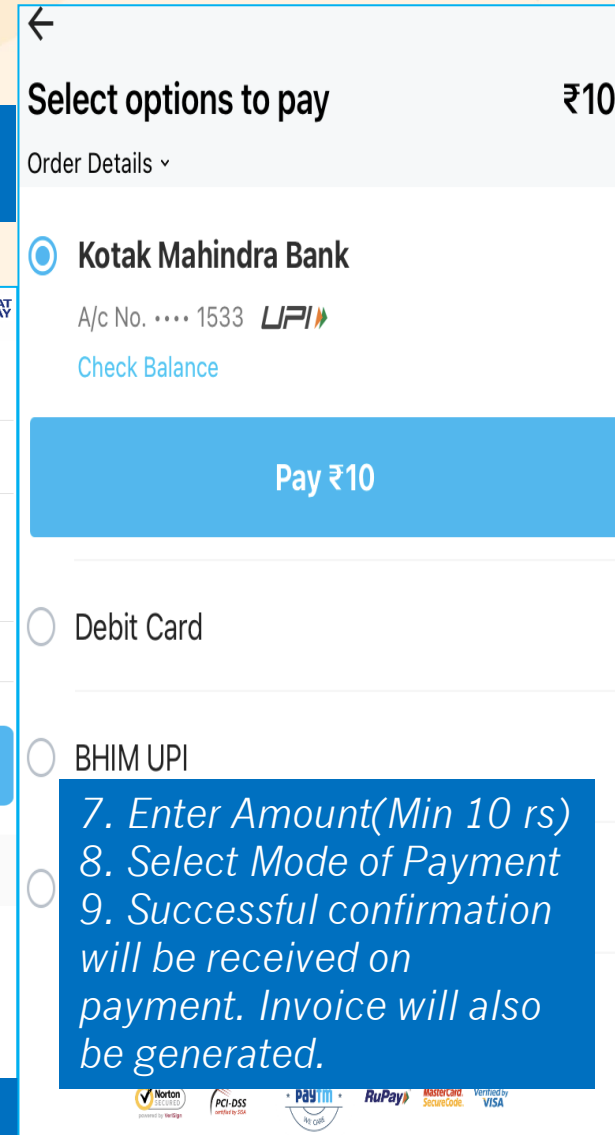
←

Select options to pay ₹10

Order Details ˅

Kotak Mahindra Bank

A/c No. •••• 1533 UPI

Check Balance

Pay ₹10

Debit Card

BHIM UPI

7. Enter Amount(Min 10 rs)
8. Select Mode of Payment
9. Successful confirmation will be received on payment. Invoice will also be generated.

Norton SECURED powered by VeriSign PCI-DSS certified by SSA Paytm WE CARE RuPay MasterCard. SecureCode. Verified by VISA